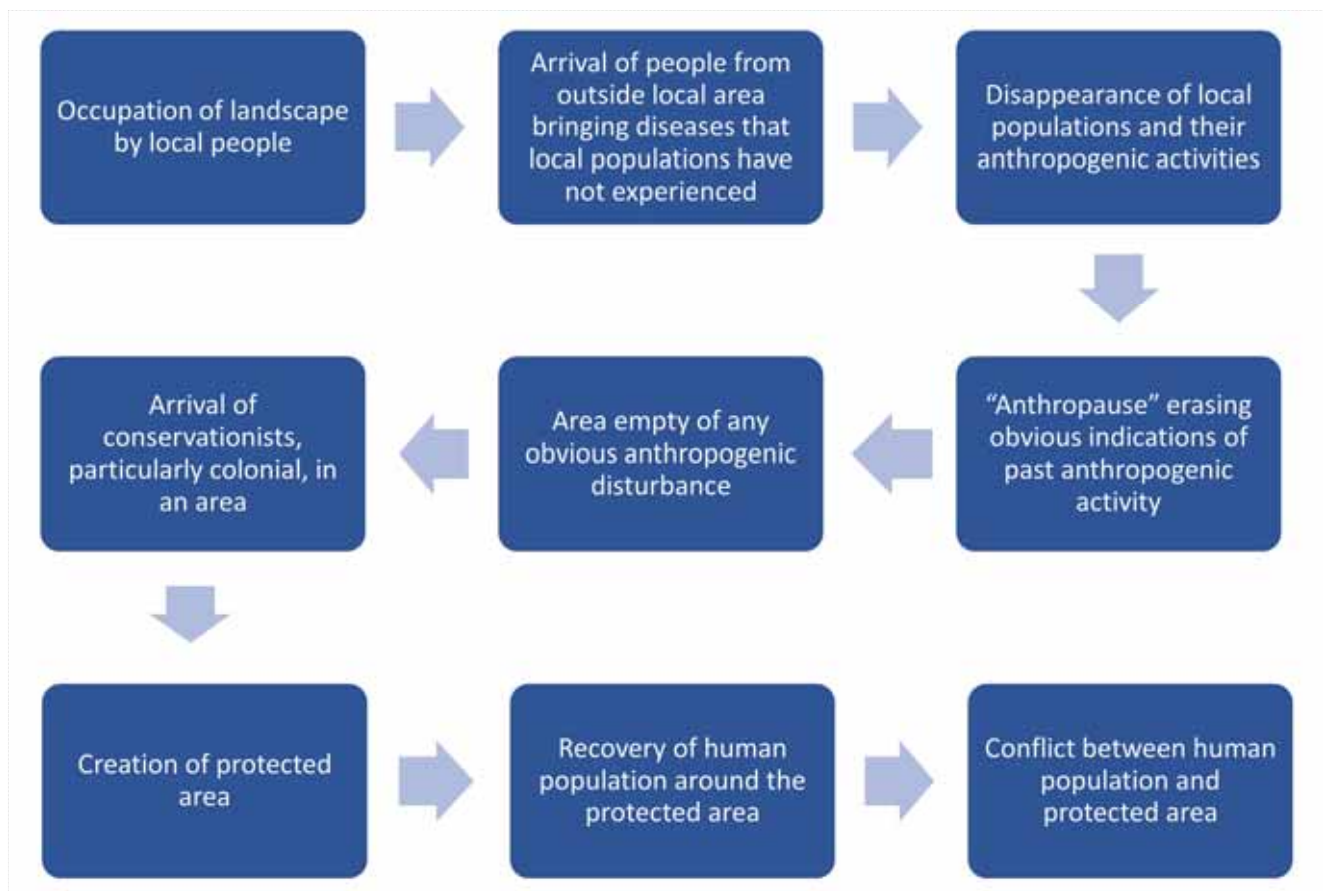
Occupation of landscape by local people

Arrival of people from outside local area bringing diseases that local populations have not experienced

Disappearance of local populations and their anthropogenic activities

"Anthropause" erasing obvious indications of past anthropogenic activity

Area empty of any obvious anthropogenic disturbance

Arrival of conservationists, particularly colonial, in an area

Creation of protected area

Recovery of human population around the protected area

Conflict between human population and protected area